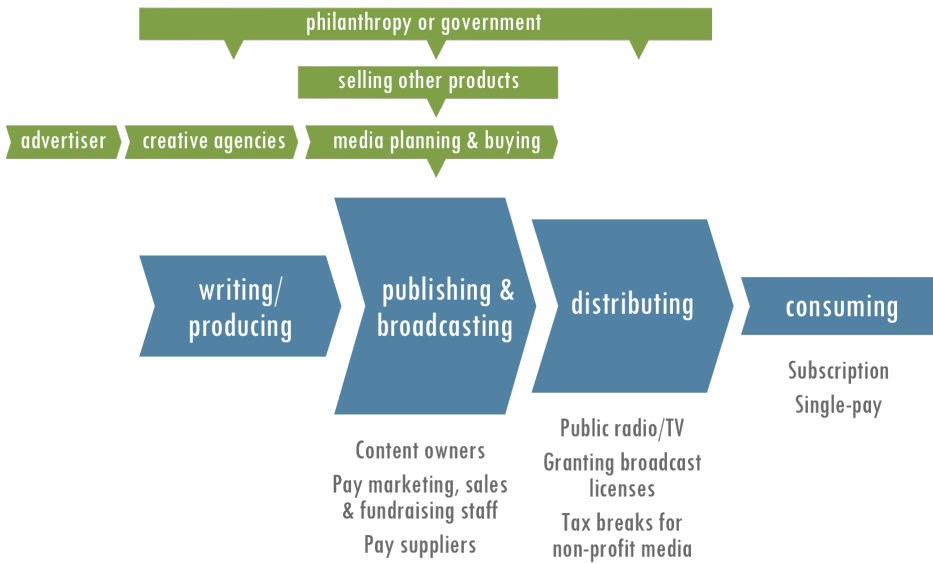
philanthropy or government

selling other products

advertiser

creative agencies

media planning & buying

writing/ producing

publishing & broadcasting

distributing

consuming

Subscription
Single-pay

Content owners
Pay marketing, sales & fundraising staff
Pay suppliers

Public radio/TV
Granting broadcast licenses
Tax breaks for non-profit media